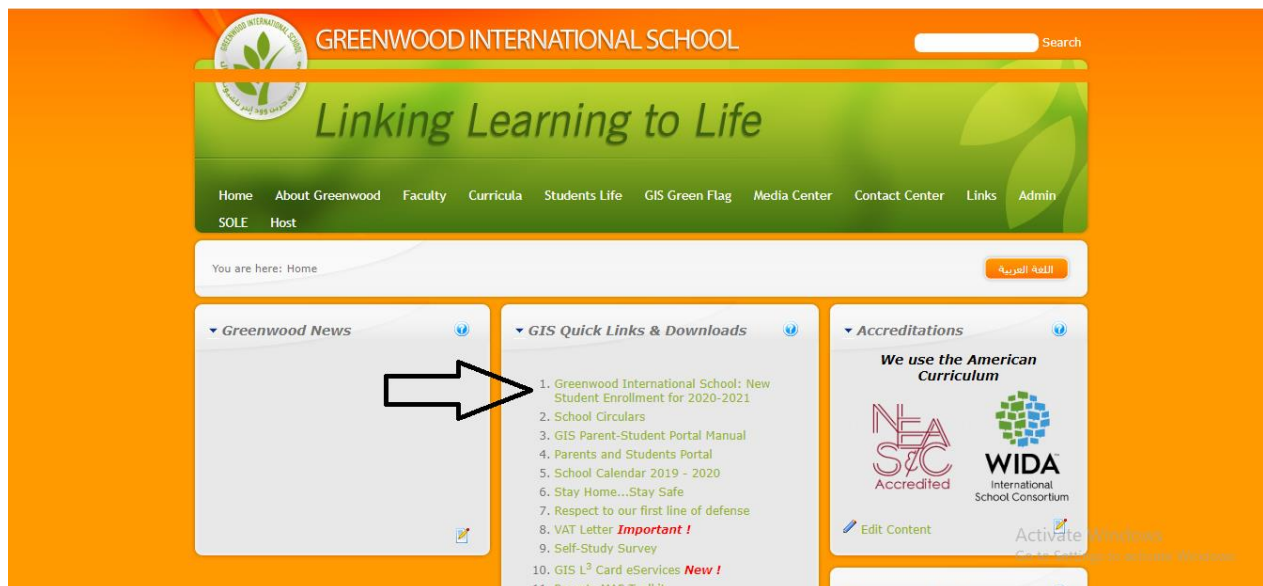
GREENWOOD INTERNATIONAL SCHOOL

Search

Linking Learning to Life

Home About Greenwood Faculty Curricula Students Life GIS Green Flag Media Center Contact Center Links Admin SOLE Host

You are here: Home

اللغة العربية

Greenwood News

GIS Quick Links & Downloads

1. Greenwood International School: New Student Enrollment for 2020-2021
2. School Circulars
3. GIS Parent-Student Portal Manual
4. Parents and Students Portal
5. School Calendar 2019 - 2020
6. Stay Home...Stay Safe
7. Respect to our first line of defense
8. VAT Letter Important !
9. Self-Study Survey
10. GIS $L^3$ Card eServices New !

Accreditations

We use the American Curriculum

NEASC Accredited

WIDA International School Consortium

Edit Content

Activate Windows
Go to Settings to activate Windows.